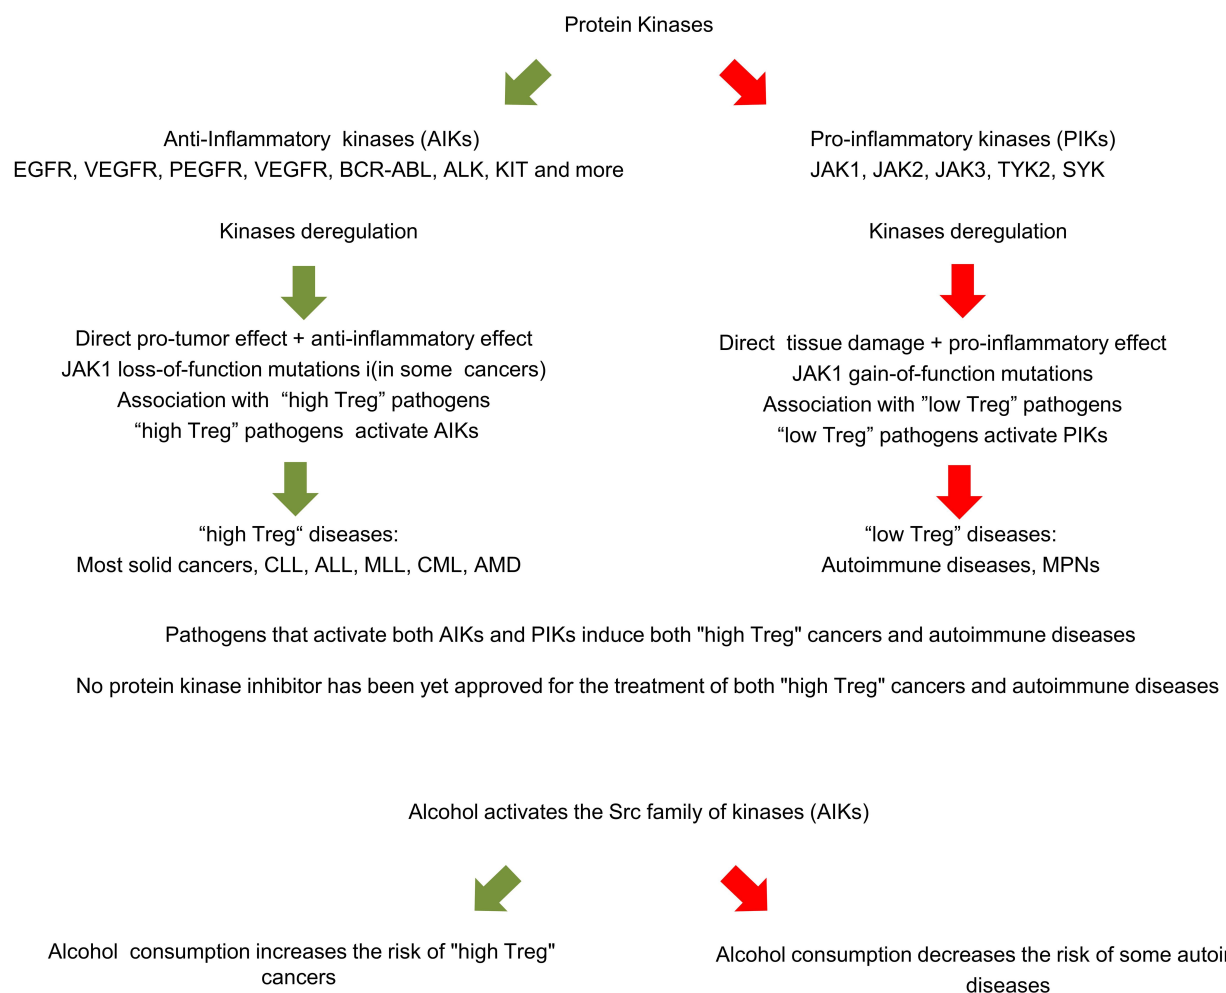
Protein Kinases

Anti-Inflammatory kinases (AIKs)
EGFR, VEGFR, PEGFR, VEGFR, BCR-ABL, ALK, KIT and more

Kinases deregulation

Direct pro-tumor effect + anti-inflammatory effect
JAK1 loss-of-function mutations i(in some cancers)
Association with “high Treg” pathogens
“high Treg” pathogens activate AIKs

“high Treg“ diseases:
Most solid cancers, CLL, ALL, MLL, CML, AMD

Pro-inflammatory kinases (PIKs)
JAK1, JAK2, JAK3, TYK2, SYK

Kinases deregulation

Direct tissue damage + pro-inflammatory effect
JAK1 gain-of-function mutations
Association with ”low Treg” pathogens
“low Treg” pathogens activate PIKs

“low Treg” diseases:
Autoimmune diseases, MPNs

Pathogens that activate both AIKs and PIKs induce both "high Treg" cancers and autoimmune diseases

No protein kinase inhibitor has been yet approved for the treatment of both "high Treg" cancers and autoimmune diseases

Alcohol activates the Src family of kinases (AIKs)

Alcohol consumption increases the risk of "high Treg" cancers

Alcohol consumption decreases the risk of some autoi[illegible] diseases